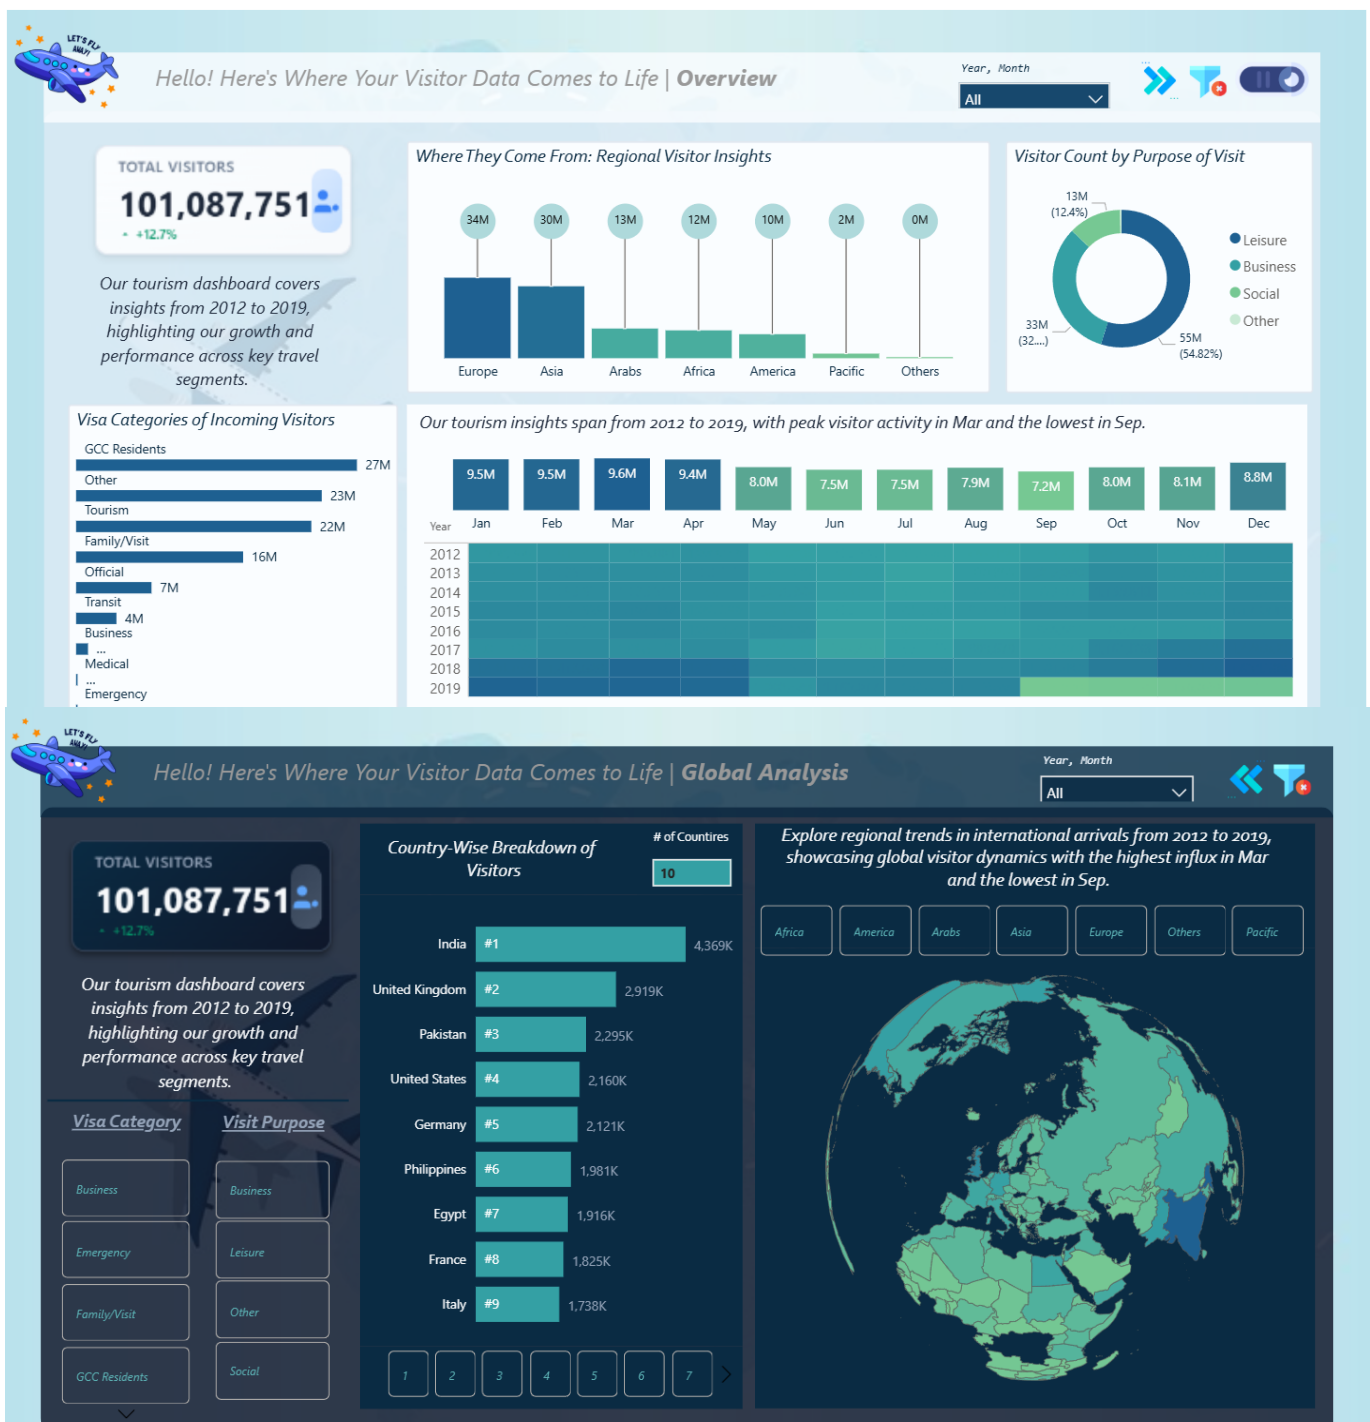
LET'S FLY AWAY!

Hello! Here's Where Your Visitor Data Comes to Life | Overview

Year, Month
All

TOTAL VISITORS
101,087,751
+12.7%

Our tourism dashboard covers insights from 2012 to 2019, highlighting our growth and performance across key travel segments.

Where They Come From: Regional Visitor Insights

| Region | Visitors |
|---|---|
| Europe | 34M |
| Asia | 30M |
| Arabs | 13M |
| Africa | 12M |
| America | 10M |
| Pacific | 2M |
| Others | 0M |

Visitor Count by Purpose of Visit
13M (12.4%)
33M (32....)
55M (54.82%)
Leisure
Business
Social
Other

Visa Categories of Incoming Visitors

| Category | Visitors |
|---|---|
| GCC Residents | 27M |
| Other | 23M |
| Tourism | 22M |
| Family/Visit | 16M |
| Official | 7M |
| Transit | 4M |
| Business | ... |
| Medical | ... |
| Emergency | |

Our tourism insights span from 2012 to 2019, with peak visitor activity in Mar and the lowest in Sep.

| Jan | Feb | Mar | Apr | May | Jun | Jul | Aug | Sep | Oct | Nov | Dec |
|---|---|---|---|---|---|---|---|---|---|---|---|
| 9.5M | 9.5M | 9.6M | 9.4M | 8.0M | 7.5M | 7.5M | 7.9M | 7.2M | 8.0M | 8.1M | 8.8M |

Year
2012
2013
2014
2015
2016
2017
2018
2019

LET'S FLY AWAY!

Hello! Here's Where Your Visitor Data Comes to Life | Global Analysis

Year, Month
All

TOTAL VISITORS
101,087,751
+12.7%

Our tourism dashboard covers insights from 2012 to 2019, highlighting our growth and performance across key travel segments.

Visa Category
Visit Purpose

Business
Emergency
Family/Visit
GCC Residents

Business
Leisure
Other
Social

Country-Wise Breakdown of Visitors
# of Countires
10

| Country | Rank | Visitors |
|---|---|---|
| India | #1 | 4,369K |
| United Kingdom | #2 | 2,919K |
| Pakistan | #3 | 2,295K |
| United States | #4 | 2,160K |
| Germany | #5 | 2,121K |
| Philippines | #6 | 1,981K |
| Egypt | #7 | 1,916K |
| France | #8 | 1,825K |
| Italy | #9 | 1,738K |

1 2 3 4 5 6 7

Explore regional trends in international arrivals from 2012 to 2019, showcasing global visitor dynamics with the highest influx in Mar and the lowest in Sep.

Africa
America
Arabs
Asia
Europe
Others
Pacific